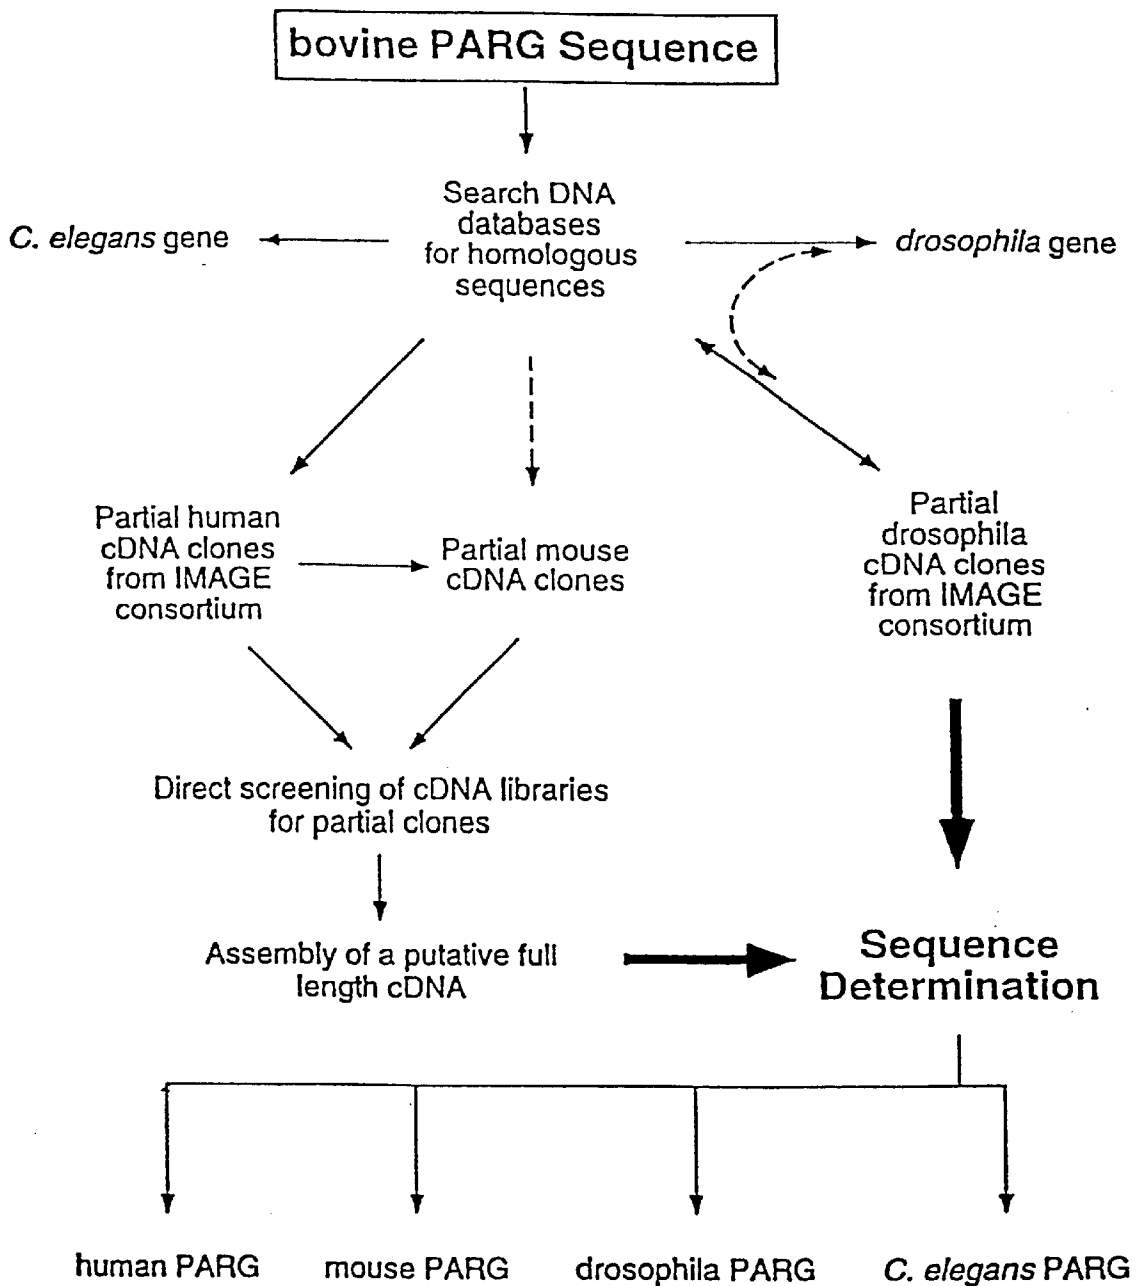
bovine PARG Sequence

Search DNA databases for homologous sequences

C. elegans gene

drosophila gene

Partial human cDNA clones from IMAGE consortium

Partial mouse cDNA clones

Partial drosophila cDNA clones from IMAGE consortium

Direct screening of cDNA libraries for partial clones

Assembly of a putative full length cDNA

Sequence Determination

human PARG

mouse PARG

drosophila PARG

C. elegans PARG